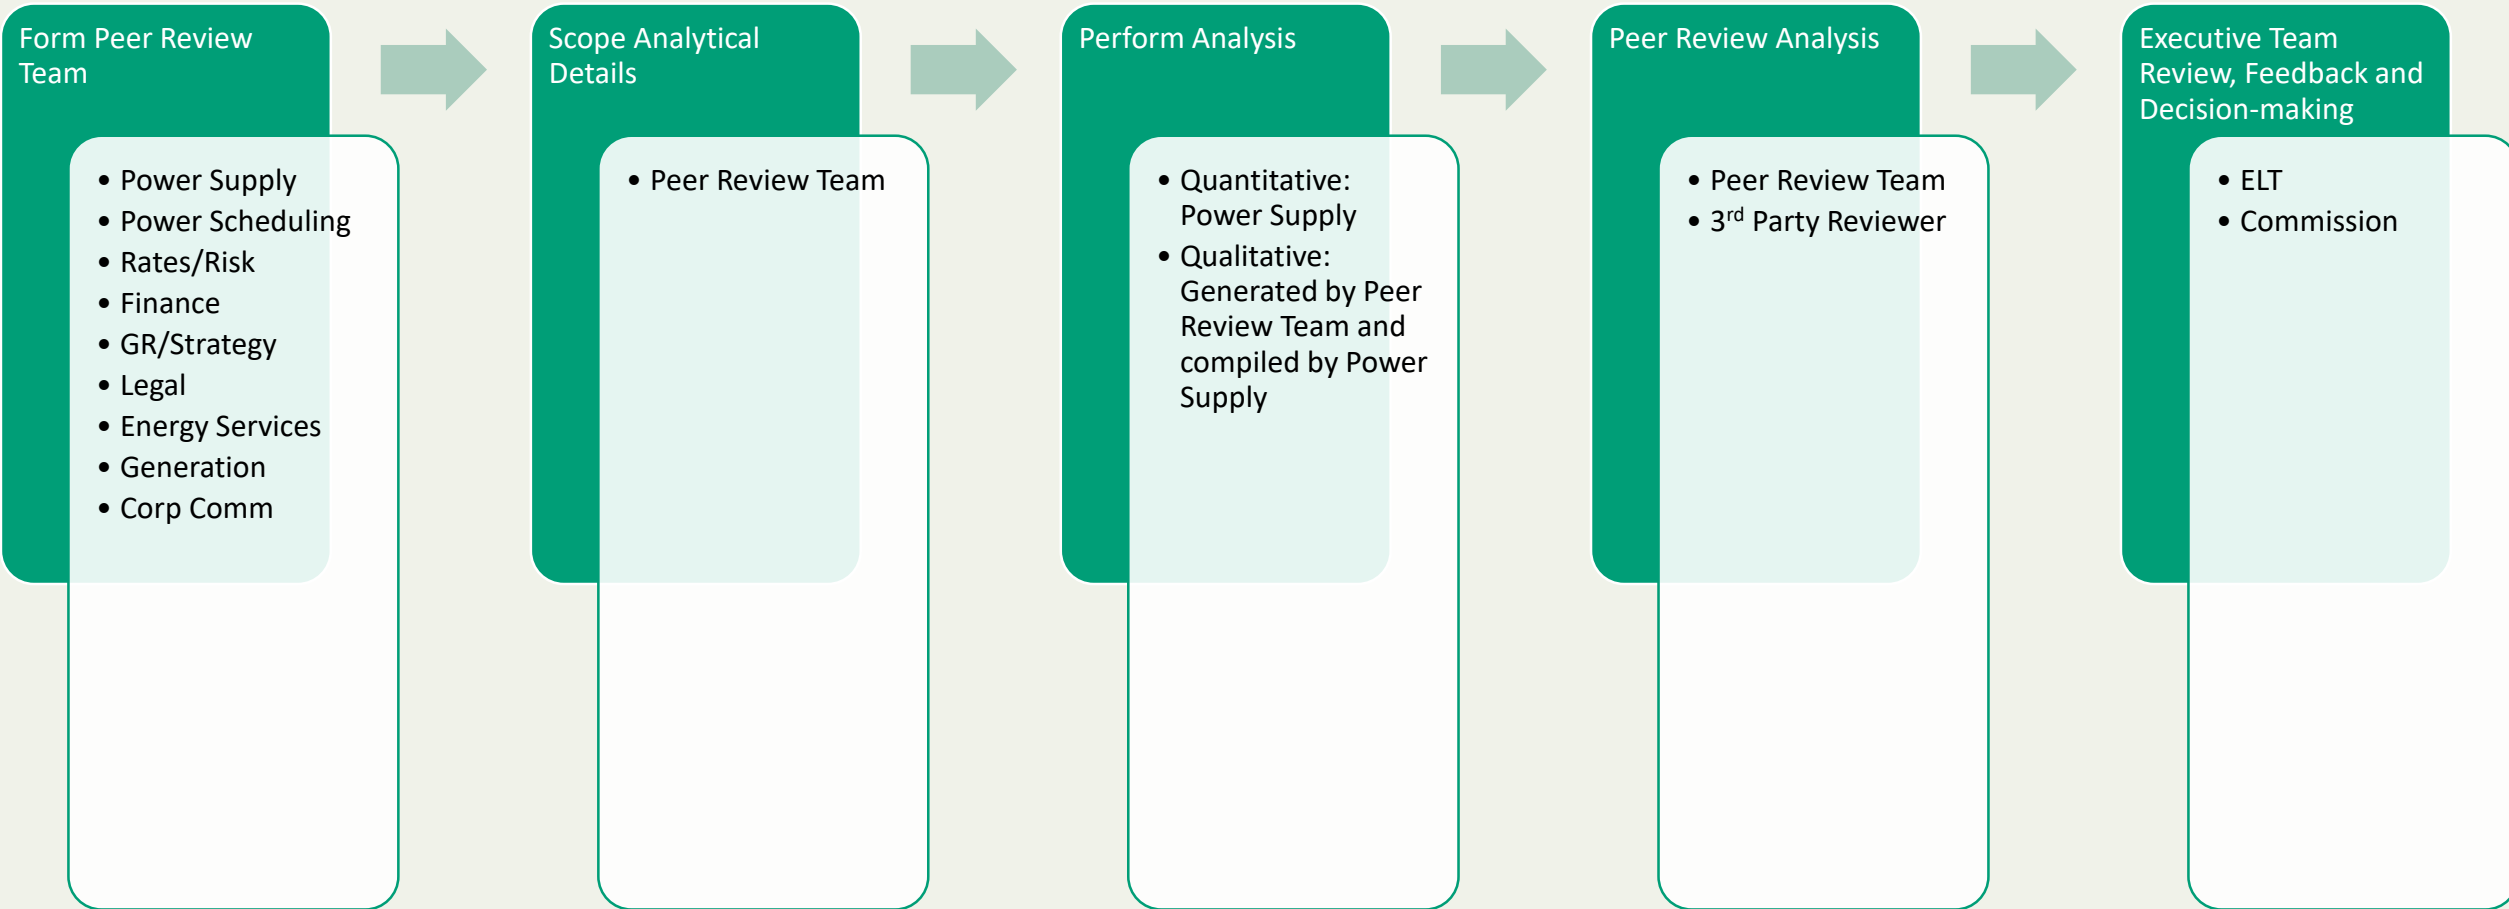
Form Peer Review Team

- Power Supply
- Power Scheduling
- Rates/Risk
- Finance
- GR/Strategy
- Legal
- Energy Services
- Generation
- Corp Comm

Scope Analytical Details

- Peer Review Team

Perform Analysis

- Quantitative: Power Supply
- Qualitative: Generated by Peer Review Team and compiled by Power Supply

Peer Review Analysis

- Peer Review Team
- 3$^{rd}$ Party Reviewer

Executive Team Review, Feedback and Decision-making

- ELT
- Commission